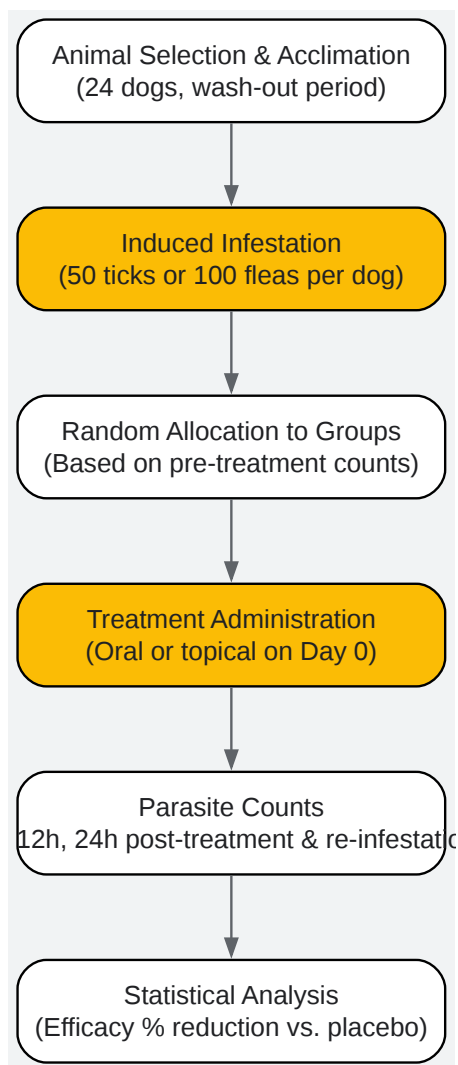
Animal Selection & Acclimation
(24 dogs, wash-out period)

Induced Infestation
(50 ticks or 100 fleas per dog)

Random Allocation to Groups
(Based on pre-treatment counts)

Treatment Administration
(Oral or topical on Day 0)

Parasite Counts
12h, 24h post-treatment & re-infestatio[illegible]

Statistical Analysis
(Efficacy % reduction vs. placebo)